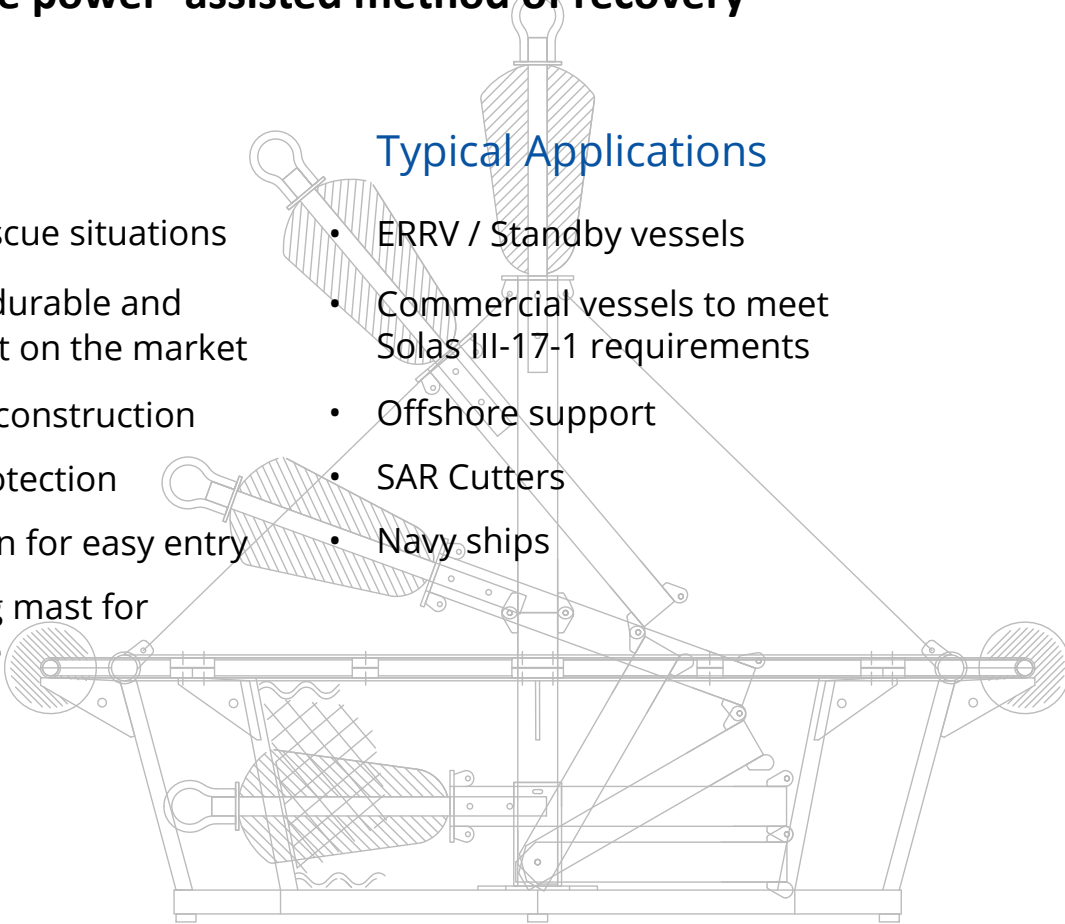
e power–assisted method of recovery

scue situations

durable and
t on the market

construction

otection

n for easy entry

mast for

Typical Applications

• ERRV / Standby vessels

• Commercial vessels to meet Solas III-17-1 requirements

• Offshore support

• SAR Cutters

• Navy ships